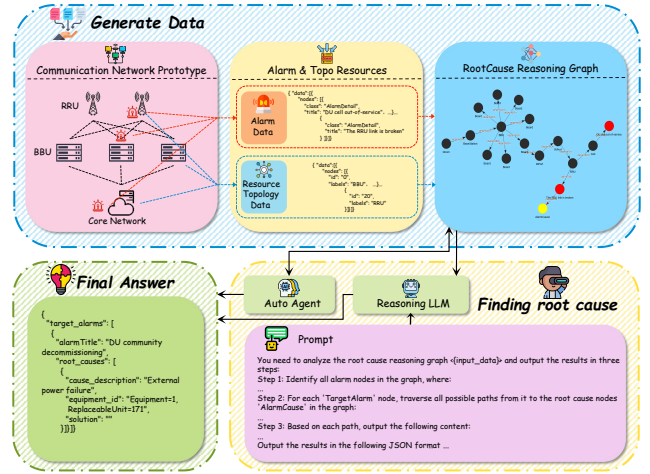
Generate Data

Communication Network Prototype

RRU

BBU

Core Network

Alarm & Topo Resources

Alarm Data

{"data":[{
"nodes": [{
"class": "AlarmDetail",
"title": "DU cell out-of-service. ...},
{
"class": "AlarmDetail",
"title": "The RRU link is broken"
}]}]}

Resource Topology Data

{"data":[{
"nodes": [{
"id": "0",
"labels": "BBU", ...},
{
"id": "20",
"labels": "RRU"
}]}]}

RootCause Reasoning Graph

Final Answer

{
"target_alarms": [
{
"alarmTitle": "DU community decommissioning",
"root_causes": [
{
"cause_description": "External power failure",
"equipment_id": "Equipment=1, ReplaceableUnit=171",
"solution": ""
}]}]}

Auto Agent

Reasoning LLM

Finding root cause

Prompt

You need to analyze the root cause reasoning graph <{input_data}> and output the results in three steps:
Step 1: Identify all alarm nodes in the graph, where:
...
Step 2: For each 'TargetAlarm' node, traverse all possible paths from it to the root cause nodes 'AlarmCause' in the graph:
...
Step 3: Based on each path, output the following content:
...
Output the results in the following JSON format ...